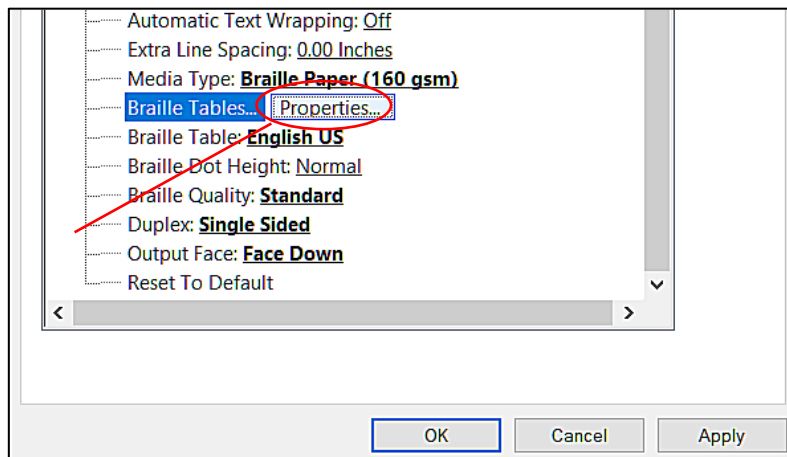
Automatic Text Wrapping: Off
Extra Line Spacing: 0.00 Inches
Media Type: **Braille Paper (160 gsm)**
Braille Tables... Properties...
Braille Table: **English US**
Braille Dot Height: Normal
Braille Quality: **Standard**
Duplex: **Single Sided**
Output Face: **Face Down**
Reset To Default

OK Cancel Apply